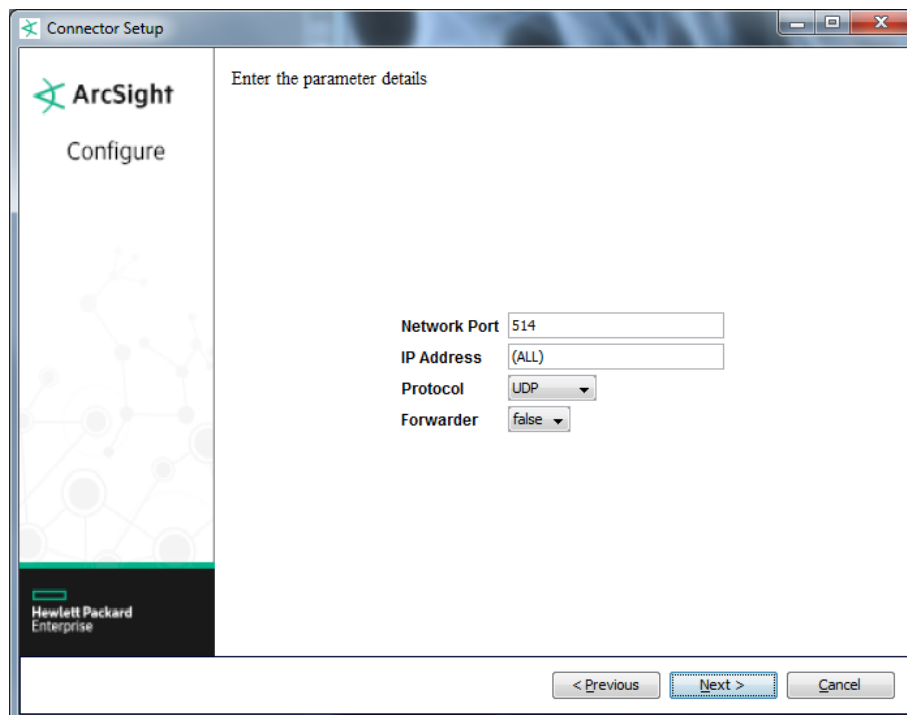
Connector Setup

ArcSight

Configure

Enter the parameter details

| | |
|---|---|
| Network Port | 514 |
| IP Address | (ALL) |
| Protocol | UDP |
| Forwarder | false |

Hewlett Packard
Enterprise

< Previous

Next >

Cancel